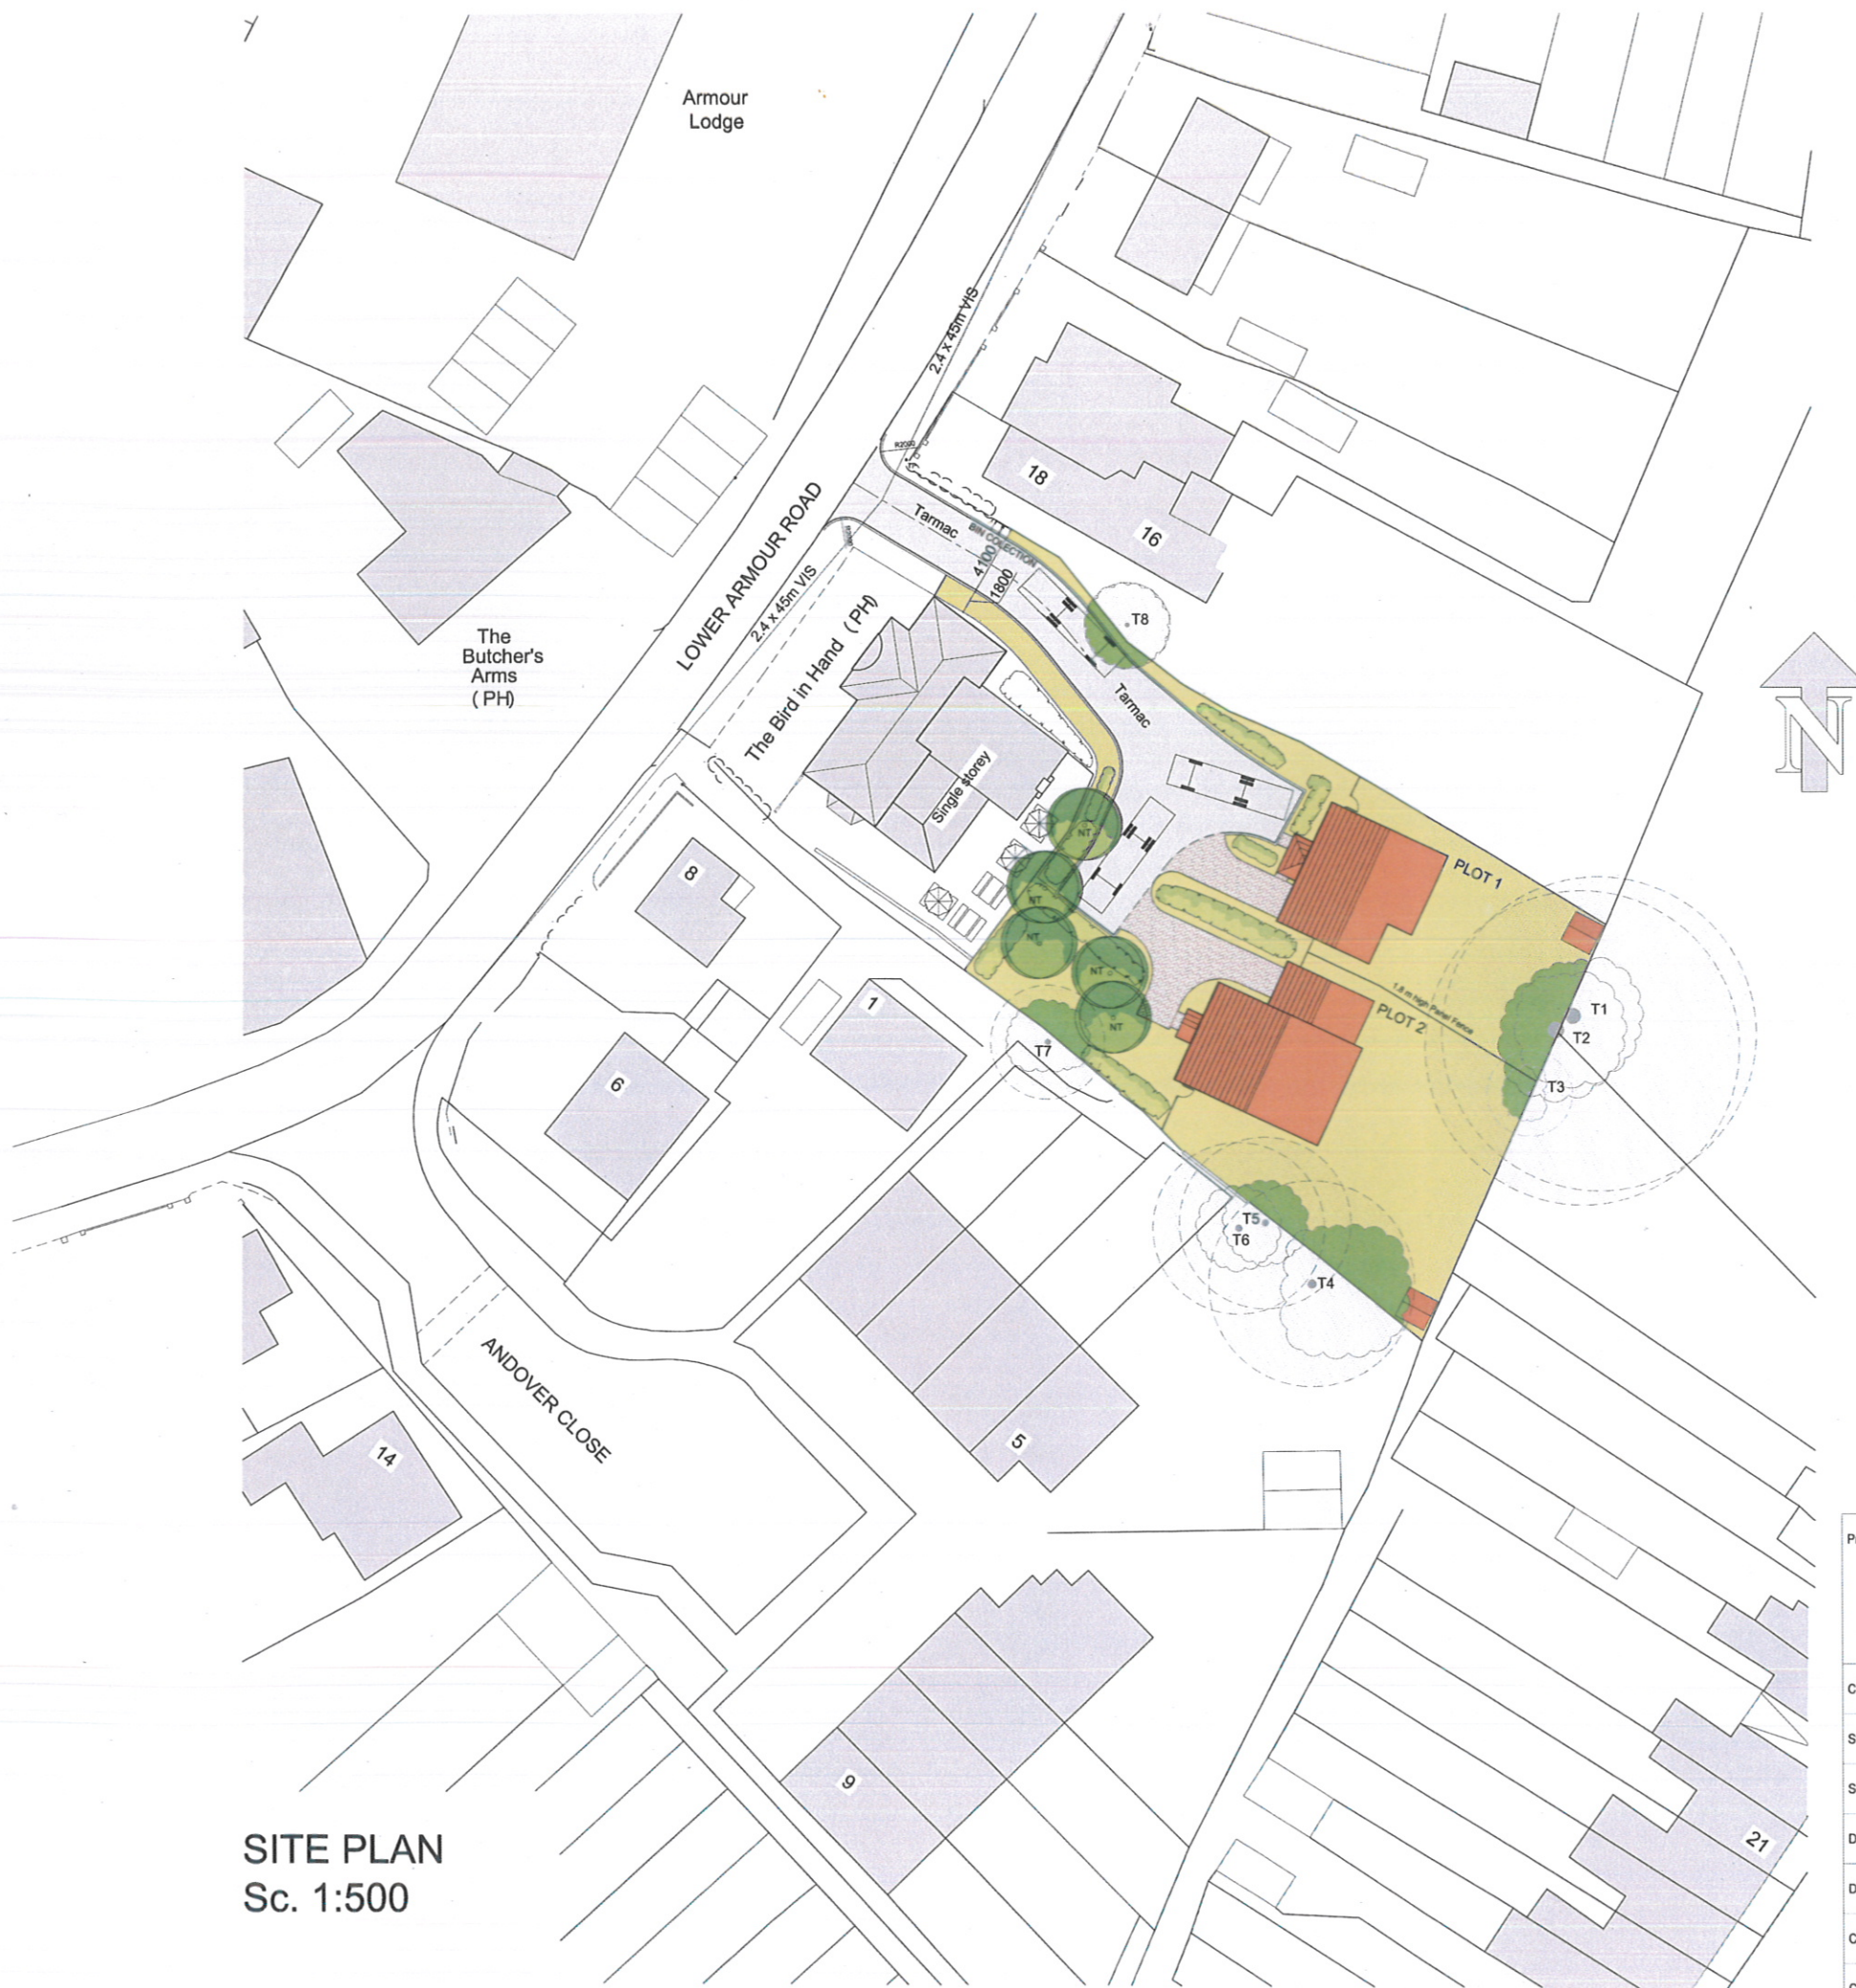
Armour Lodge

2.4 x 45m VIS

18

16

The Butcher's Arms (PH)

LOWER ARMOUR ROAD

Tarmac

BIN COLLECTION

4100

1800

2.4 x 45m VIS

The Bird in Hand (PH)

T8

Tarmac

Single storey

NT

NT

NT

NT

NT

PLOT 1

1.8 m high Panel Fence

PLOT 2

T1

T2

T3

8

1

6

T7

T5

T6

T4

ANDOVER CLOSE

5

14

9

21

N

SITE PLAN
Sc. 1:500